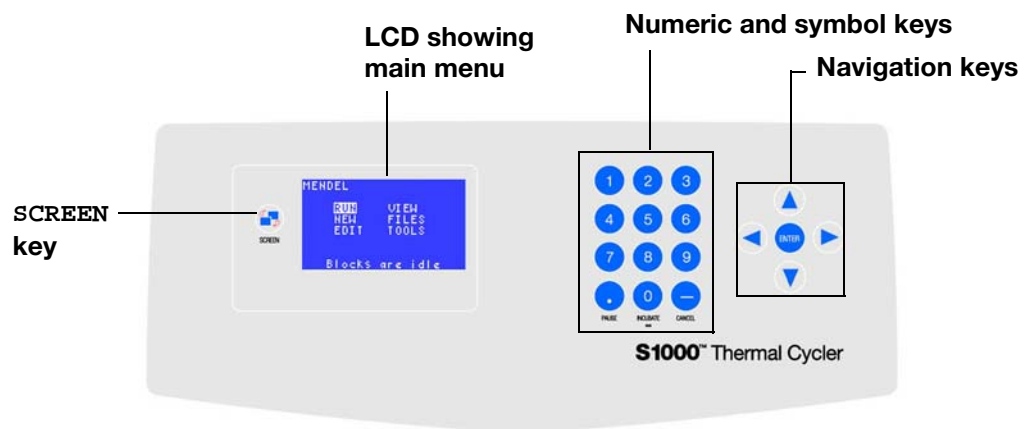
LCD showing main menu

Numeric and symbol keys

Navigation keys

SCREEN key

SCREEN

MENDEL

RUN VIEW
NEW FILES
EDIT TOOLS

Blocks are idle

1 2 3
4 5 6
7 8 9
. 0 —

PAUSE INCUBATE CANCEL

ENTER

S1000™ Thermal Cycler